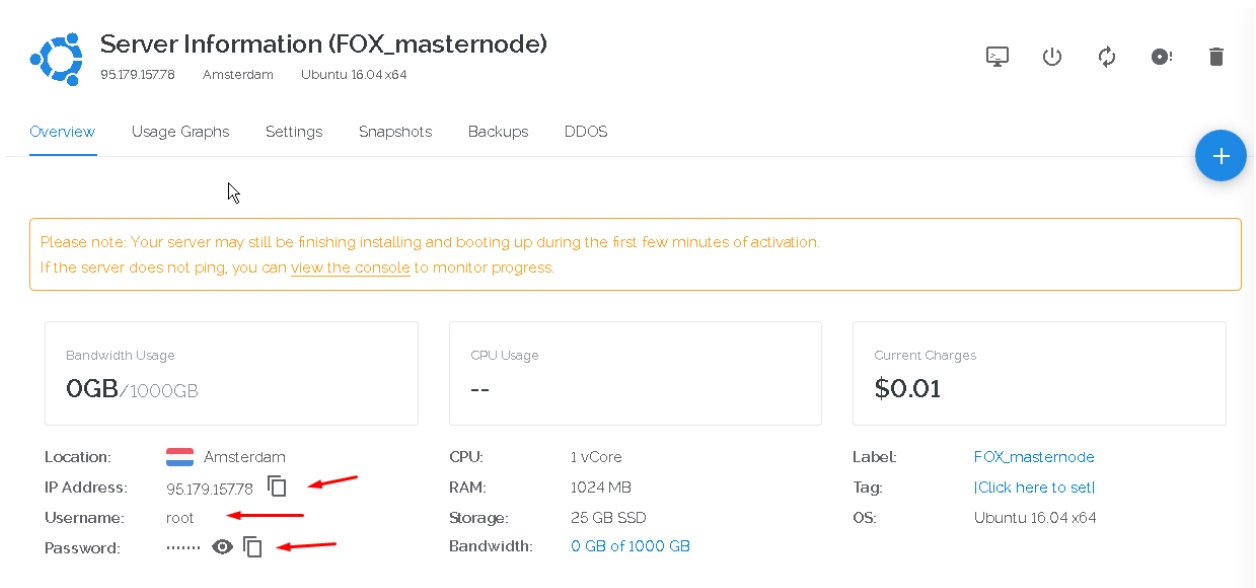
Server Information (FOX_masternode)
95.179.157.78 Amsterdam Ubuntu 16.04 x64

Overview Usage Graphs Settings Snapshots Backups DDOS

+

Please note: Your server may still be finishing installing and booting up during the first few minutes of activation.
If the server does not ping, you can view the console to monitor progress.

Bandwidth Usage
0GB/1000GB

CPU Usage
--

Current Charges
$0.01

Location: Amsterdam
IP Address: 95.179.157.78
Username: root
Password: •••••••

CPU: 1 vCore
RAM: 1024 MB
Storage: 25 GB SSD
Bandwidth: 0 GB of 1000 GB

Label: FOX_masternode
Tag: [Click here to set]
OS: Ubuntu 16.04 x64